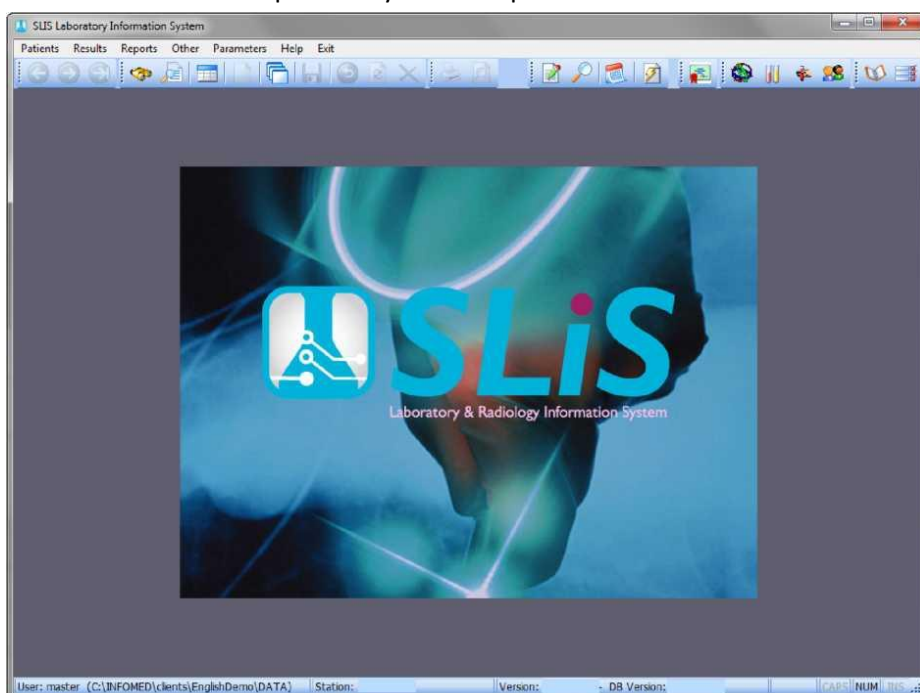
SLIS Laboratory Information System

Patients Results Reports Other Parameters Help Exit

SLiS
Laboratory & Radiology Information System

User: master (C:\INFOMED\clients\EnglishDemo\DATA) Station: Version: - DB Version: CAPS NUM INS